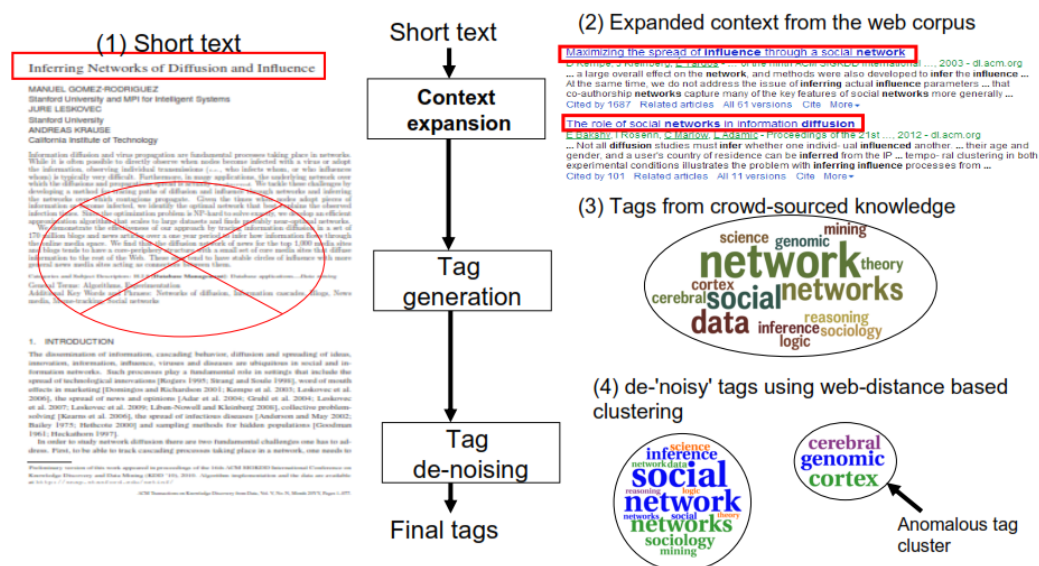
(1) Short text

Inferring Networks of Diffusion and Influence

MANUEL GOMEZ-RODRIGUEZ
Stanford University and MPI for Intelligent Systems
JURE LESKOVEC
Stanford University
ANDREAS KRAUSE
California Institute of Technology

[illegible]

1. INTRODUCTION

The dissemination of information, cascading behavior, diffusion and spreading of ideas, innovation, information, influence, viruses and diseases are ubiquitous in social and information networks. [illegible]

Short text

Context expansion

Tag generation

Tag de-noising

Final tags

(2) Expanded context from the web corpus

Maximizing the spread of influence through a social network
D Kempe, J Kleinberg, É Tardos - ... of the ninth ACM SIGKDD international ..., 2003 - dl.acm.org
... a large overall effect on the network, and methods were also developed to infer the influence ... At the same time, we do not address the issue of inferring actual influence parameters ... that co-authorship networks capture many of the key features of social networks more generally ...
Cited by 1687 Related articles All 61 versions Cite More

The role of social networks in information diffusion
E Bakshy, I Rosenn, C Marlow, L Adamic - Proceedings of the 21st ..., 2012 - dl.acm.org
... Not all diffusion studies must infer whether one individ- ual influenced another. ... their age and gender, and a user's country of residence can be inferred from the IP ... tempo- ral clustering in both experimental conditions illustrates the problem with inferring influence processes from ...
Cited by 101 Related articles All 11 versions Cite More

(3) Tags from crowd-sourced knowledge

science genomic mining network theory cortex cerebral social networks data inference reasoning sociology logic

(4) de-'noisy' tags using web-distance based clustering

science inference network data social reasoning logic network social theory networks sociology mining

cerebral genomic cortex

Anomalous tag cluster